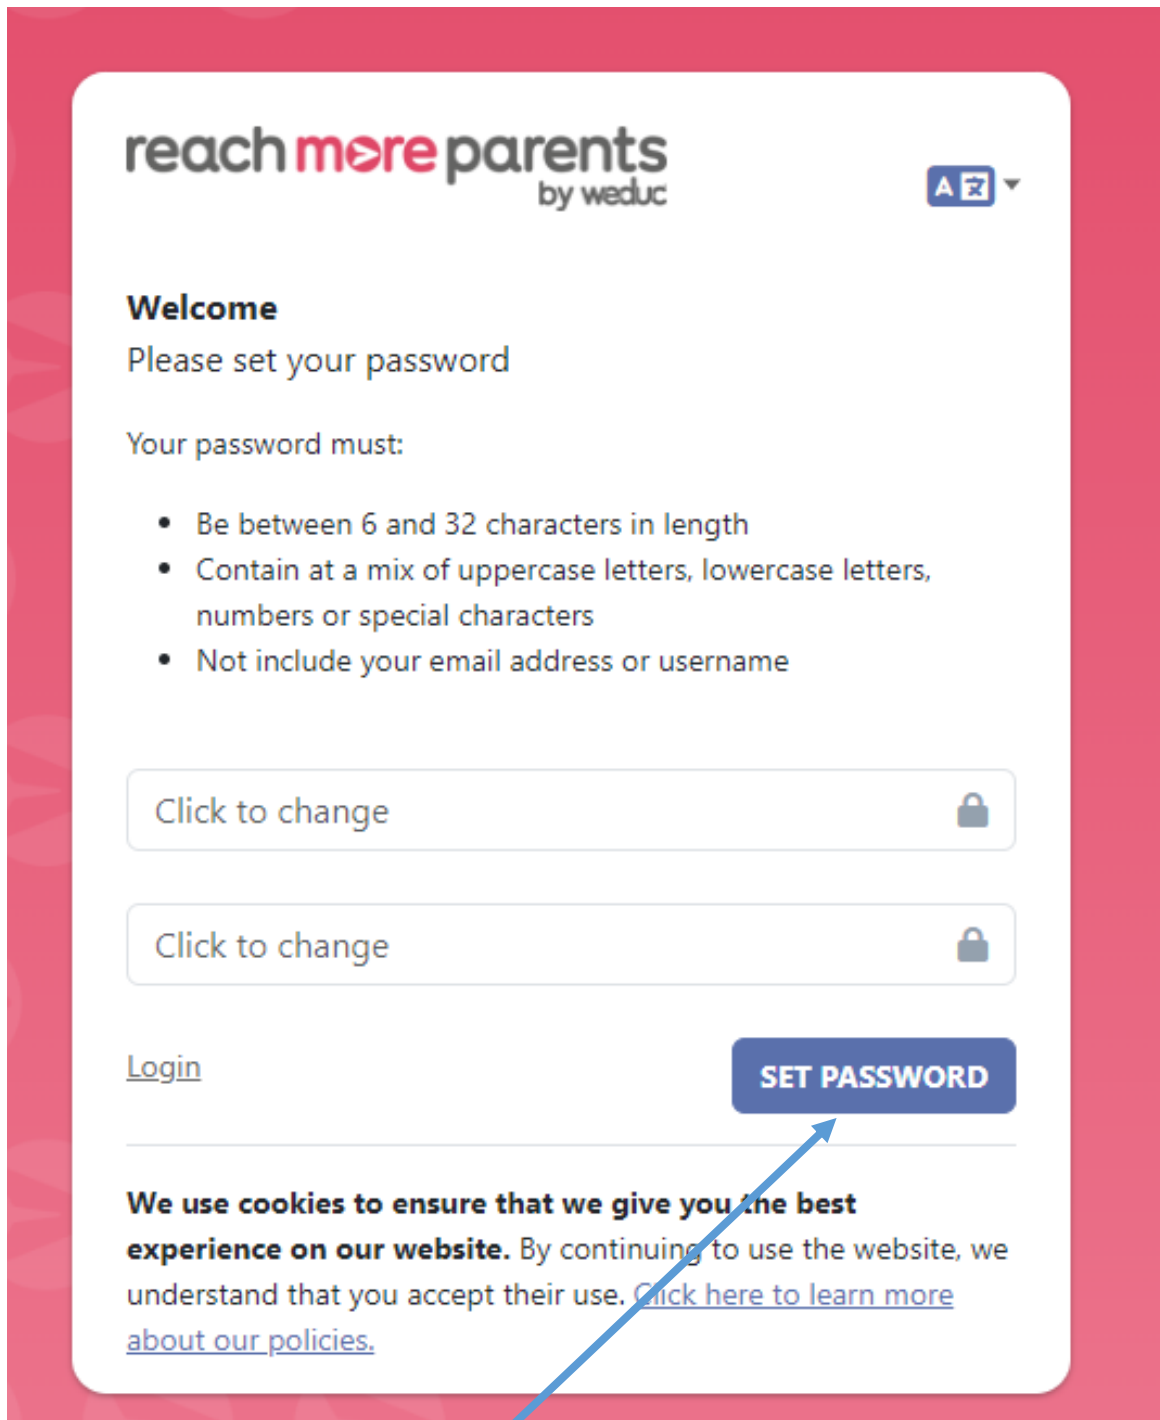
reach more parents
by weduc

Welcome
Please set your password

Your password must:

- Be between 6 and 32 characters in length
- Contain at a mix of uppercase letters, lowercase letters, numbers or special characters
- Not include your email address or username

Click to change

Click to change

Login

SET PASSWORD

**We use cookies to ensure that we give you the best experience on our website.** By continuing to use the website, we understand that you accept their use. Click here to learn more about our policies.